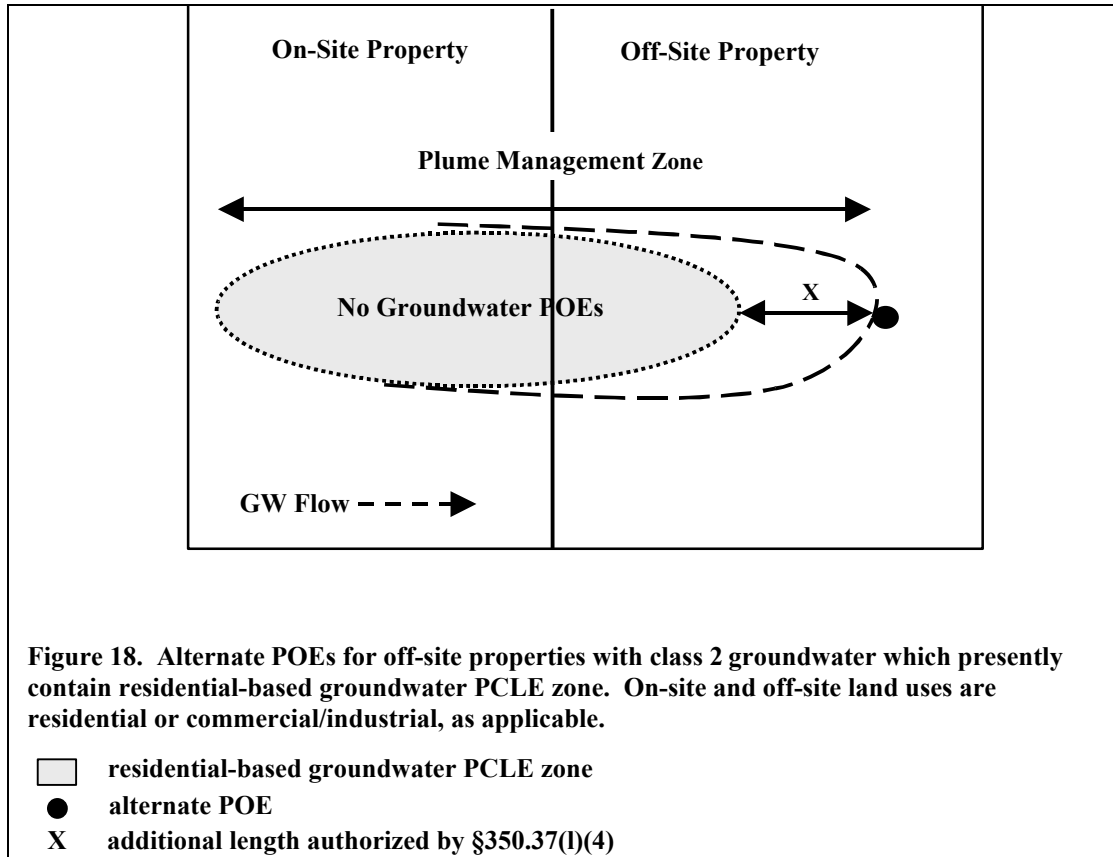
On-Site Property

Off-Site Property

Plume Management Zone

No Groundwater POEs

X

GW Flow

Figure 18. Alternate POEs for off-site properties with class 2 groundwater which presently contain residential-based groundwater PCLE zone. On-site and off-site land uses are residential or commercial/industrial, as applicable.

residential-based groundwater PCLE zone

alternate POE

X additional length authorized by §350.37(l)(4)